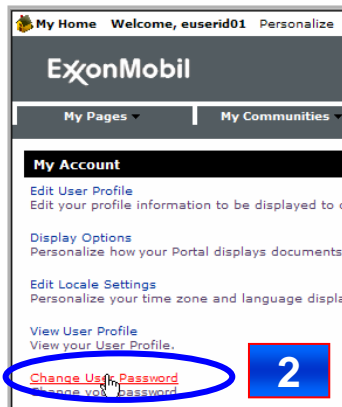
My Home Welcome, euserid01 Personalize

ExxonMobil

My Pages

My Communities

My Account

Edit User Profile
Edit your profile information to be displayed to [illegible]

Display Options
Personalize how your Portal displays documents

Edit Locale Settings
Personalize your time zone and language displa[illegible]

View User Profile
View your User Profile.

Change User Password
Change yo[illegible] password

2